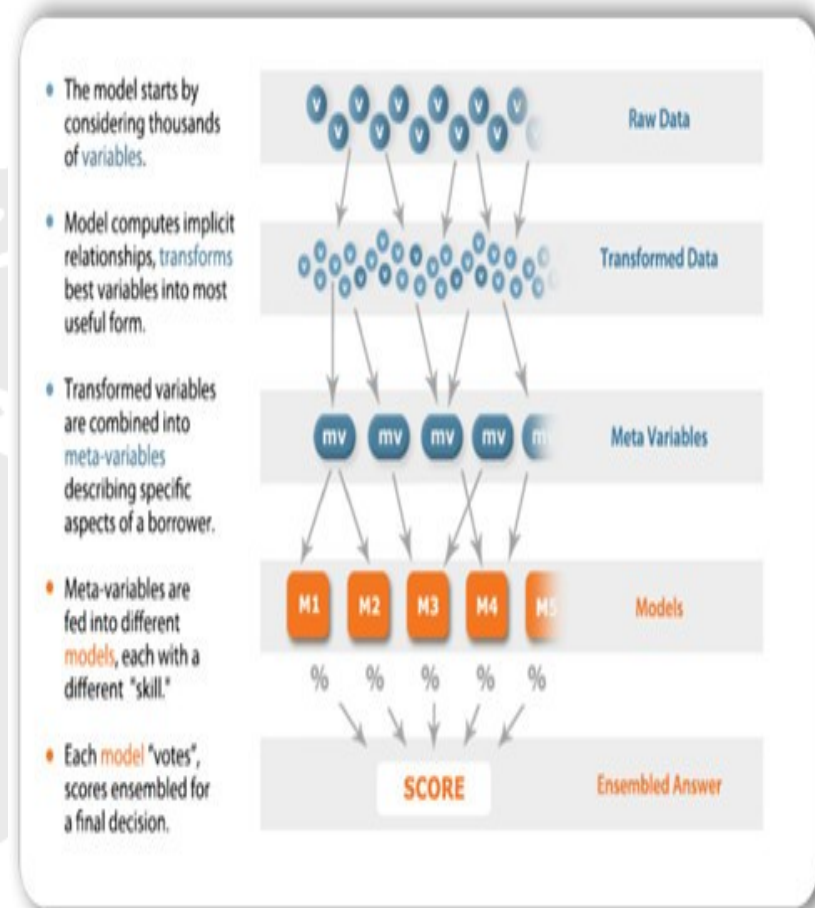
• The model starts by considering thousands of variables.

• Model computes implicit relationships, transforms best variables into most useful form.

• Transformed variables are combined into meta-variables describing specific aspects of a borrower.

• Meta-variables are fed into different models, each with a different "skill."

• Each model "votes", scores ensembled for a final decision.

v v v v v v v v v v v

Raw Data

Transformed Data

mv mv mv mv m

Meta Variables

M1 M2 M3 M4 M5

Models

% % % % %

SCORE

Ensembled Answer